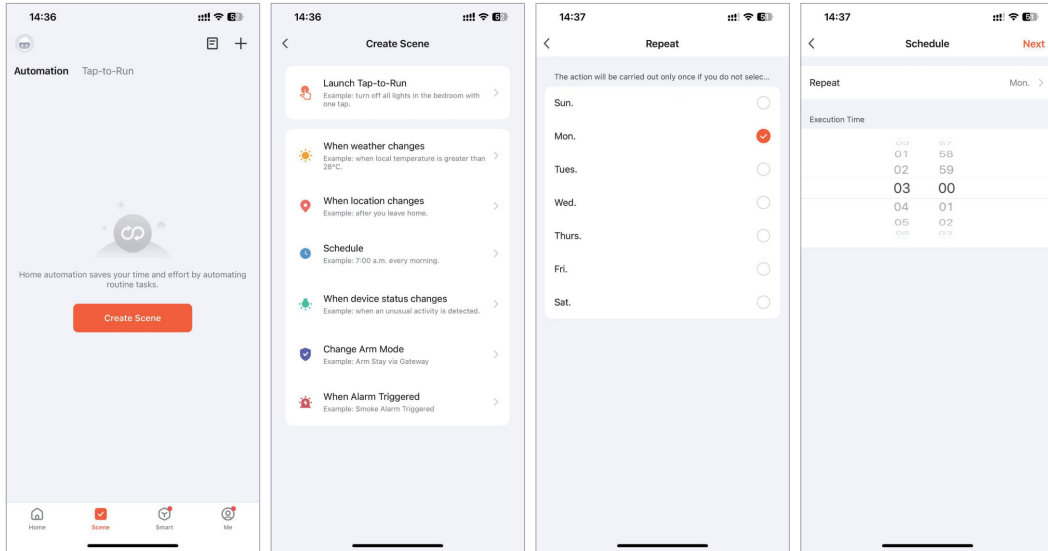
14:36

Automation Tap-to-Run

Home automation saves your time and effort by automating routine tasks.

Create Scene

Home Scene Smart Me

14:36

Create Scene

Launch Tap-to-Run
Example: turn off all lights in the bedroom with one tap.

When weather changes
Example: when local temperature is greater than 28°C.

When location changes
Example: after you leave home.

Schedule
Example: 7:00 a.m. every morning.

When device status changes
Example: when an unusual activity is detected.

Change Arm Mode
Example: Arm Stay via Gateway

When Alarm Triggered
Example: Smoke Alarm Triggered

14:37

Repeat

The action will be carried out only once if you do not selec...

Sun.
Mon.
Tues.
Wed.
Thurs.
Fri.
Sat.

14:37

Schedule

Next

Repeat Mon.

Execution Time

00 57
01 58
02 59
03 00
04 01
05 02